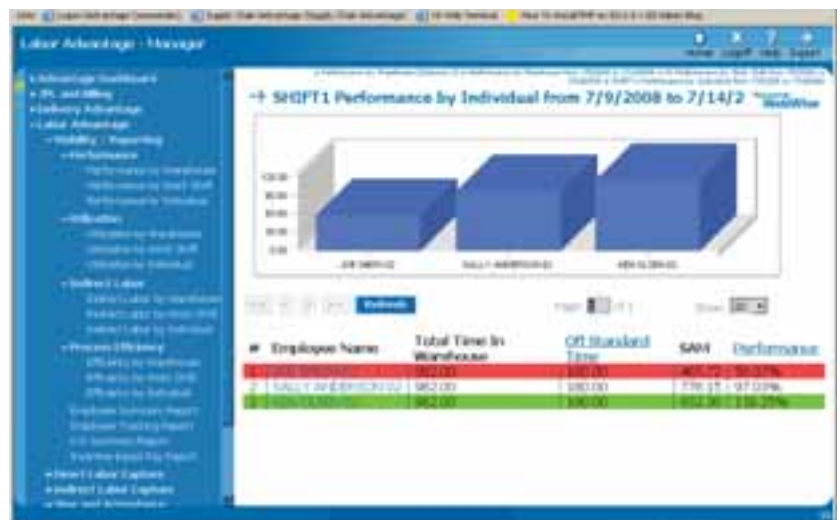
Labor Advantage - Manager

Home Logoff Help Export

• Advantage Dashboard
• 3PL and Billing
• Delivery Advantage
• Labor Advantage
– Visibility / Reporting
– Performance
Performance by Warehouse
Performance by Work Shift
Performance by Individual
– Utilization
Utilization by Warehouse
Utilization by Work Shift
Utilization by Individual
– Indirect Labor
Indirect Labor by Warehouse
Indirect Labor by Work Shift
Indirect Labor by Individual
– Process Efficiency
Efficiency by Warehouse
Efficiency by Work Shift
Efficiency by Individual
Employee Summary Report
Employee Tracking Report
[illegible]
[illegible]
• Direct Labor Capture
• Indirect Labor Capture
• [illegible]

→ SHIFT1 Performance by Individual from 7/9/2008 to 7/14/2

WebWise

120.00
100.00
80.00
60.00
40.00
20.00
0.00

JOE SMITH 01
SALLY ANDERSON 02
KEN OLSEN 03

Refresh

Page 1 of 1

Show 20

| # | Employee Name | Total Time In Warehouse | Off Standard Time | SAM | Performance |
|---|---|---|---|---|---|
| 1 | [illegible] | 982.00 | 180.00 | 465.72 | 58.07% |
| 2 | SALLY ANDERSON 02 | 982.00 | 180.00 | 778.15 | 97.03% |
| 3 | KEN OLSEN 03 | 982.00 | 180.00 | 932.36 | 116.25% |